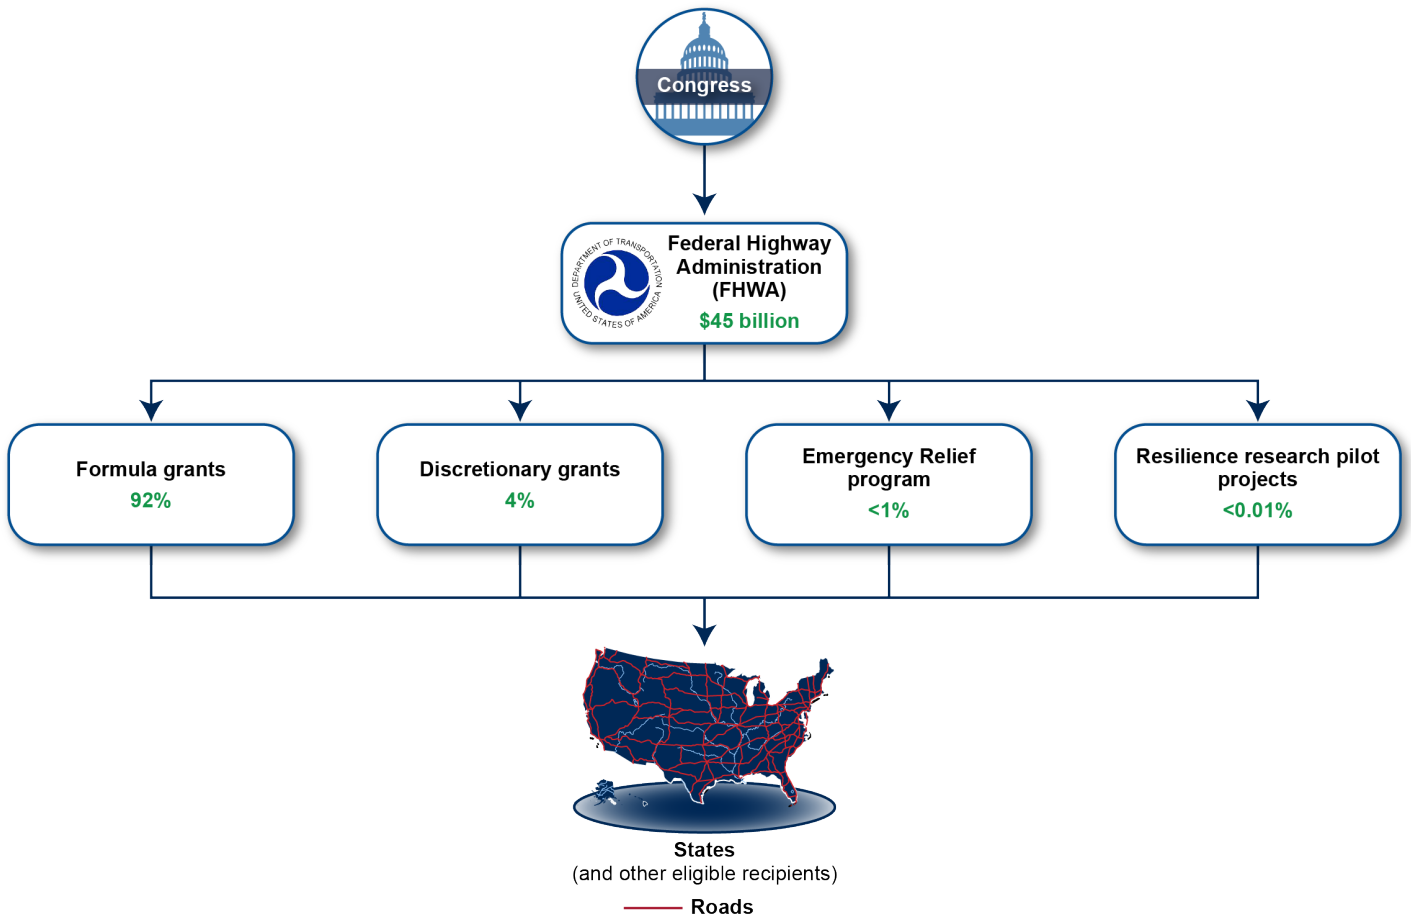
Congress

DEPARTMENT OF TRANSPORTATION UNITED STATES OF AMERICA

Federal Highway Administration (FHWA)
$45 billion

Formula grants
92%

Discretionary grants
4%

Emergency Relief program
<1%

Resilience research pilot projects
<0.01%

States
(and other eligible recipients)

Roads